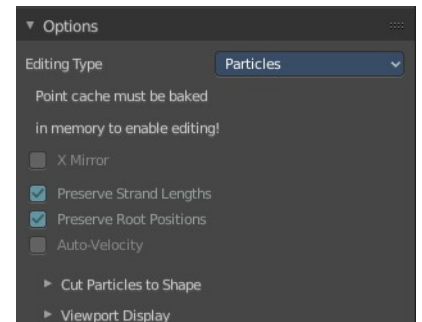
Options

Editing Type Particles

Point cache must be baked

in memory to enable editing!

X Mirror

Preserve Strand Lengths

Preserve Root Positions

Auto-Velocity

Cut Particles to Shape

Viewport Display